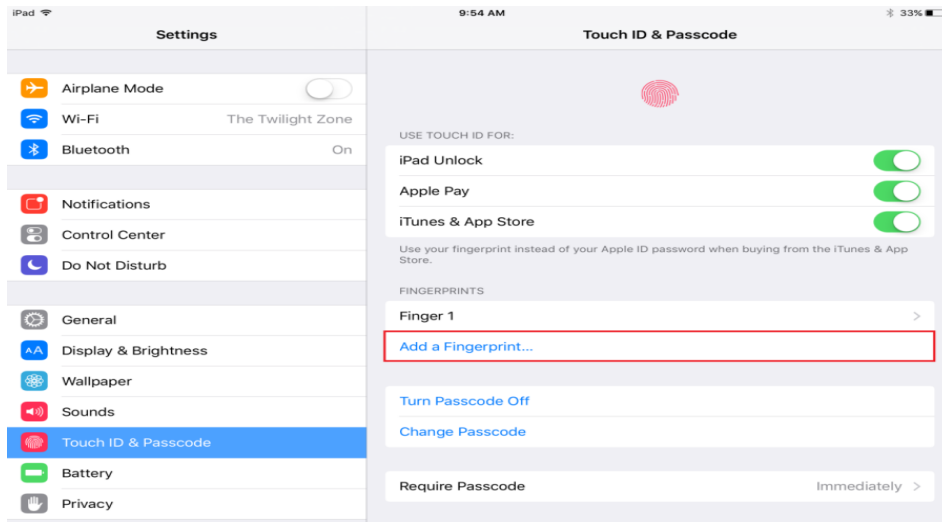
iPad
9:54 AM
33%

Settings

Airplane Mode
Wi-Fi The Twilight Zone
Bluetooth On

Notifications
Control Center
Do Not Disturb

General
Display & Brightness
Wallpaper
Sounds
Touch ID & Passcode
Battery
Privacy

Touch ID & Passcode

USE TOUCH ID FOR:
iPad Unlock
Apple Pay
iTunes & App Store
Use your fingerprint instead of your Apple ID password when buying from the iTunes & App Store.

FINGERPRINTS
Finger 1
Add a Fingerprint...

Turn Passcode Off
Change Passcode

Require Passcode Immediately